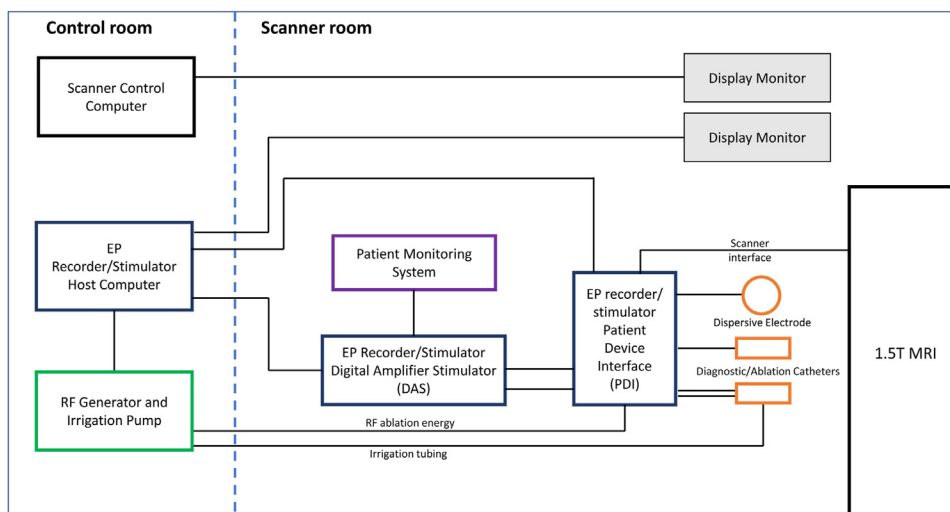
Control room

Scanner room

Scanner Control Computer

Display Monitor

Display Monitor

EP Recorder/Stimulator Host Computer

Patient Monitoring System

Scanner interface

EP recorder/ stimulator Patient Device Interface (PDI)

Dispersive Electrode

1.5T MRI

EP Recorder/Stimulator Digital Amplifier Stimulator (DAS)

Diagnostic/Ablation Catheters

RF Generator and Irrigation Pump

RF ablation energy

Irrigation tubing